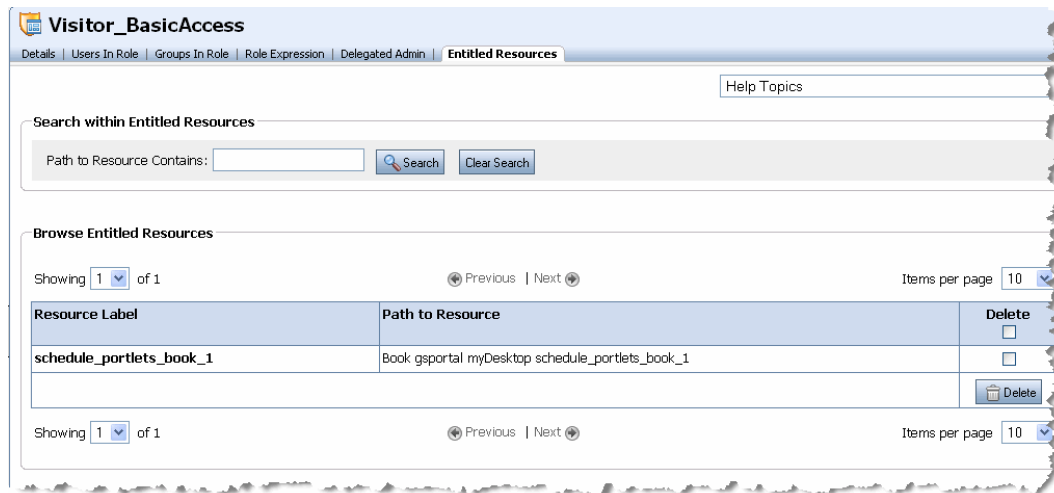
Visitor_BasicAccess

Details | Users In Role | Groups In Role | Role Expression | Delegated Admin | Entitled Resources

Help Topics

Search within Entitled Resources

Path to Resource Contains: Search Clear Search

Browse Entitled Resources

Showing 1 of 1 Previous | Next Items per page 10

| Resource Label | Path to Resource | Delete |
|---|---|---|
| schedule_portlets_book_1 | Book gsportal myDesktop schedule_portlets_book_1 | |
| | | Delete |

Showing 1 of 1 Previous | Next Items per page 10